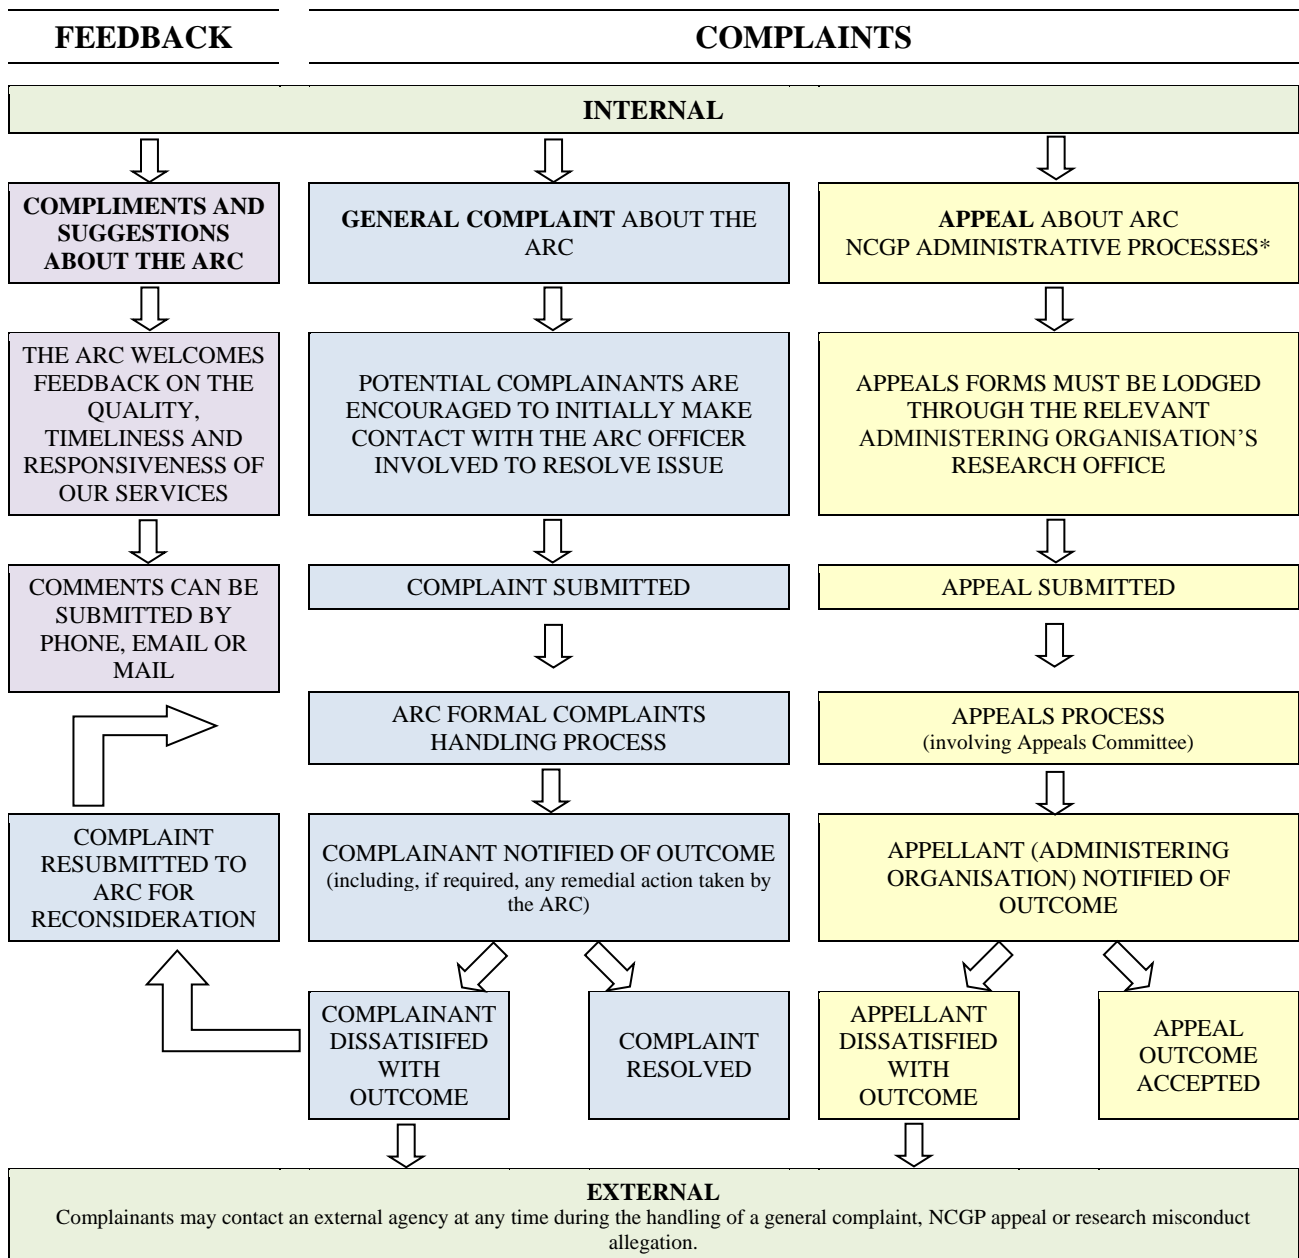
FEEDBACK

COMPLAINTS

INTERNAL

COMPLIMENTS AND SUGGESTIONS ABOUT THE ARC

GENERAL COMPLAINT ABOUT THE ARC

APPEAL ABOUT ARC NCGP ADMINISTRATIVE PROCESSES*

THE ARC WELCOMES FEEDBACK ON THE QUALITY, TIMELINESS AND RESPONSIVENESS OF OUR SERVICES

POTENTIAL COMPLAINANTS ARE ENCOURAGED TO INITIALLY MAKE CONTACT WITH THE ARC OFFICER INVOLVED TO RESOLVE ISSUE

APPEALS FORMS MUST BE LODGED THROUGH THE RELEVANT ADMINISTERING ORGANISATION'S RESEARCH OFFICE

COMMENTS CAN BE SUBMITTED BY PHONE, EMAIL OR MAIL

COMPLAINT SUBMITTED

APPEAL SUBMITTED

ARC FORMAL COMPLAINTS HANDLING PROCESS

APPEALS PROCESS (involving Appeals Committee)

COMPLAINT RESUBMITTED TO ARC FOR RECONSIDERATION

COMPLAINANT NOTIFIED OF OUTCOME (including, if required, any remedial action taken by the ARC)

APPELLANT (ADMINISTERING ORGANISATION) NOTIFIED OF OUTCOME

COMPLAINANT DISSATISIFED WITH OUTCOME

COMPLAINT RESOLVED

APPELLANT DISSATISFIED WITH OUTCOME

APPEAL OUTCOME ACCEPTED

EXTERNAL
Complainants may contact an external agency at any time during the handling of a general complaint, NCGP appeal or research misconduct allegation.